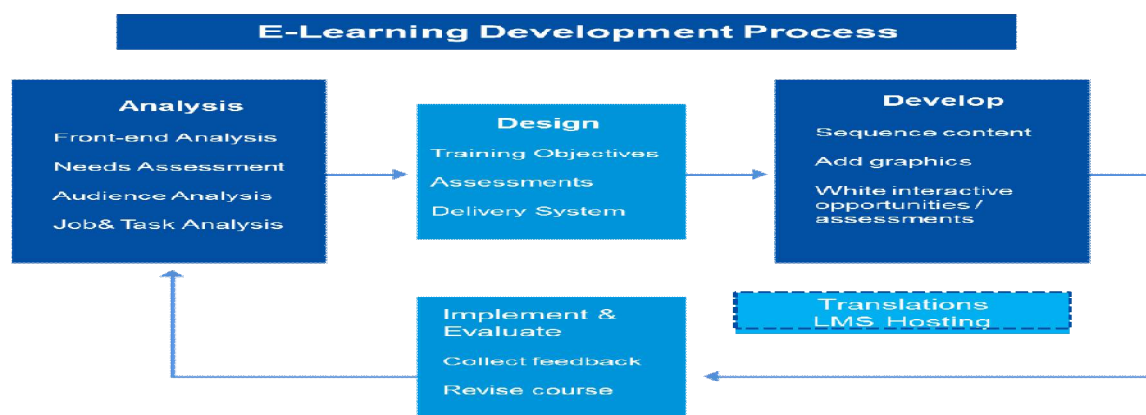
E-Learning Development Process

Analysis
Front-end Analysis
Needs Assessment
Audience Analysis
Job& Task Analysis

Design
Training Objectives
Assessments
Delivery System

Develop
Sequence content
Add graphics
White interactive opportunities / assessments

Implement & Evaluate
Collect feedback
Revise course

Translations
LMS Hosting